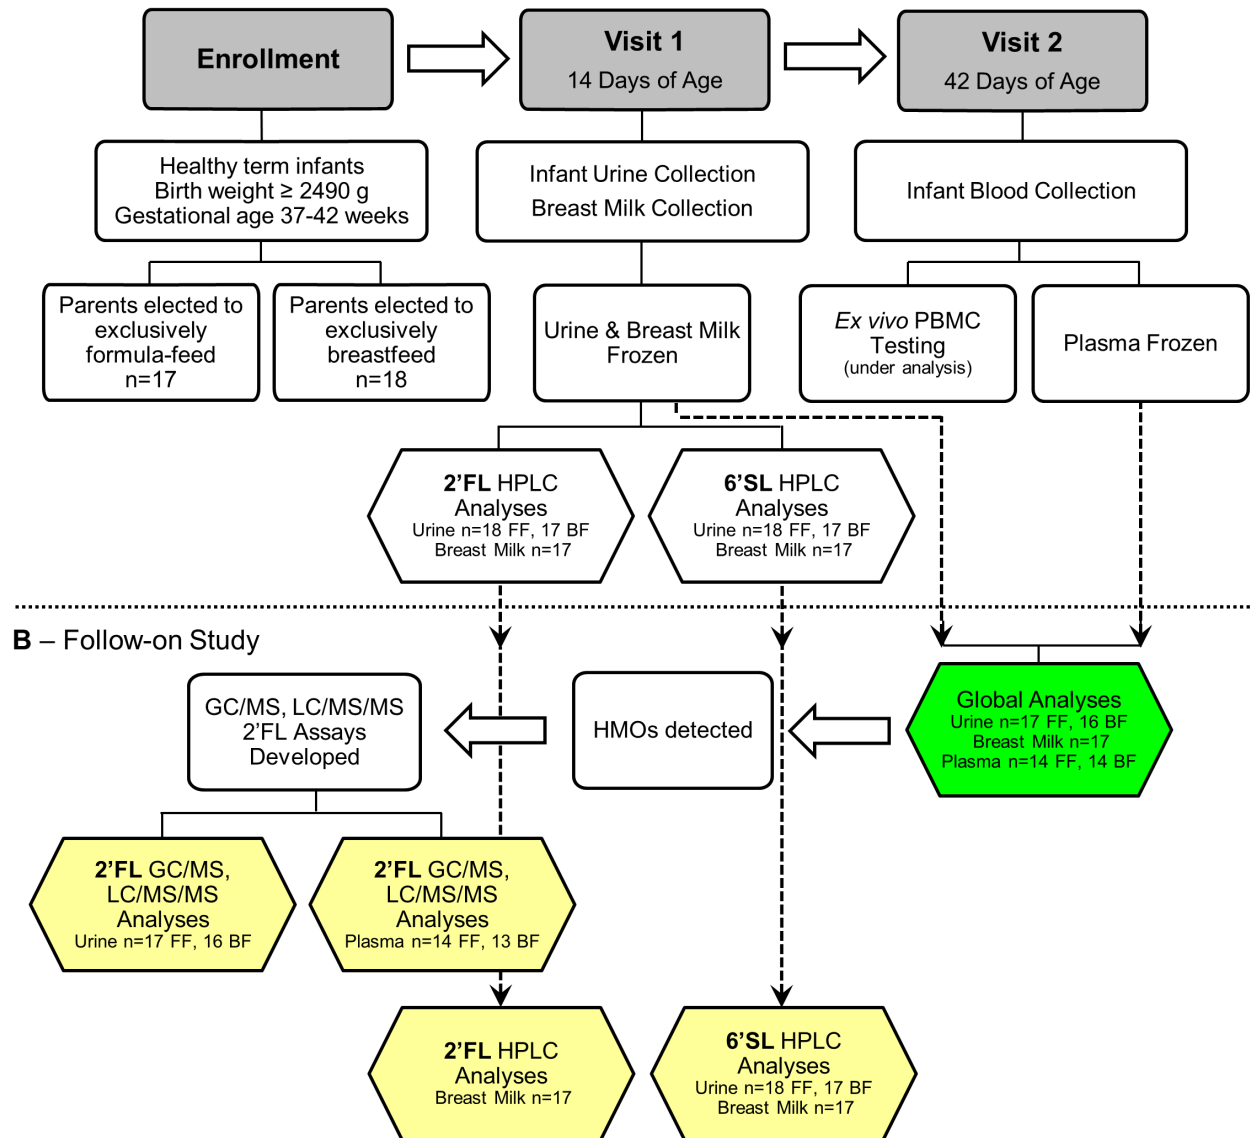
Enrollment

Visit 1
14 Days of Age

Visit 2
42 Days of Age

Healthy term infants
Birth weight ≥ 2490 g
Gestational age 37-42 weeks

Infant Urine Collection
Breast Milk Collection

Infant Blood Collection

Parents elected to exclusively formula-feed n=17

Parents elected to exclusively breastfeed n=18

Urine & Breast Milk Frozen

Ex vivo PBMC Testing (under analysis)

Plasma Frozen

2'FL HPLC Analyses
Urine n=18 FF, 17 BF
Breast Milk n=17

6'SL HPLC Analyses
Urine n=18 FF, 17 BF
Breast Milk n=17

B – Follow-on Study

GC/MS, LC/MS/MS
2'FL Assays
Developed

HMOs detected

Global Analyses
Urine n=17 FF, 16 BF
Breast Milk n=17
Plasma n=14 FF, 14 BF

2'FL GC/MS, LC/MS/MS Analyses
Urine n=17 FF, 16 BF

2'FL GC/MS, LC/MS/MS Analyses
Plasma n=14 FF, 13 BF

2'FL HPLC Analyses
Breast Milk n=17

6'SL HPLC Analyses
Urine n=18 FF, 17 BF
Breast Milk n=17